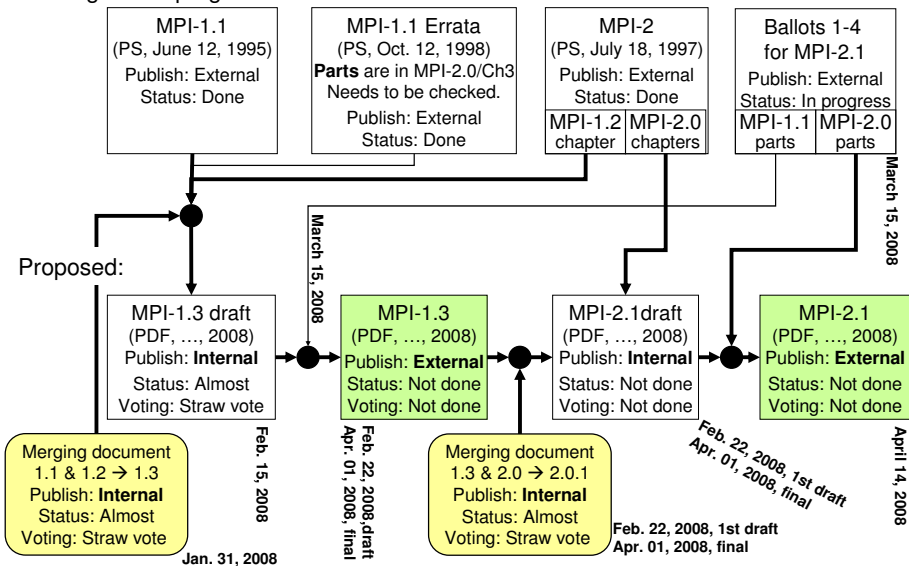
MPI-1.1
(PS, June 12, 1995)
Publish: External
Status: Done

MPI-1.1 Errata
(PS, Oct. 12, 1998)
**Parts** are in MPI-2.0/Ch3
Needs to be checked.
Publish: External
Status: Done

MPI-2
(PS, July 18, 1997)
Publish: External
Status: Done
MPI-1.2 chapter | MPI-2.0 chapters

Ballots 1-4
for MPI-2.1
Publish: External
Status: In progress
MPI-1.1 parts | MPI-2.0 parts

March 15, 2008

March 15, 2008

Proposed:

MPI-1.3 draft
(PDF, …, 2008)
Publish: **Internal**
Status: Almost
Voting: Straw vote

MPI-1.3
(PDF, …, 2008)
Publish: **External**
Status: Not done
Voting: Not done

MPI-2.1draft
(PDF, …, 2008)
Publish: **Internal**
Status: Not done
Voting: Not done

MPI-2.1
(PDF, …, 2008)
Publish: **External**
Status: Not done
Voting: Not done

Feb. 15, 2008

Feb. 22, 2008,draft
Apr. 01, 2008, final

Feb. 22, 2008, 1st draft
Apr. 01, 2008, final

April 14, 2008

Merging document
1.1 & 1.2 → 1.3
Publish: **Internal**
Status: Almost
Voting: Straw vote

Jan. 31, 2008

Merging document
1.3 & 2.0 → 2.0.1
Publish: **Internal**
Status: Almost
Voting: Straw vote

Feb. 22, 2008, 1st draft
Apr. 01, 2008, final